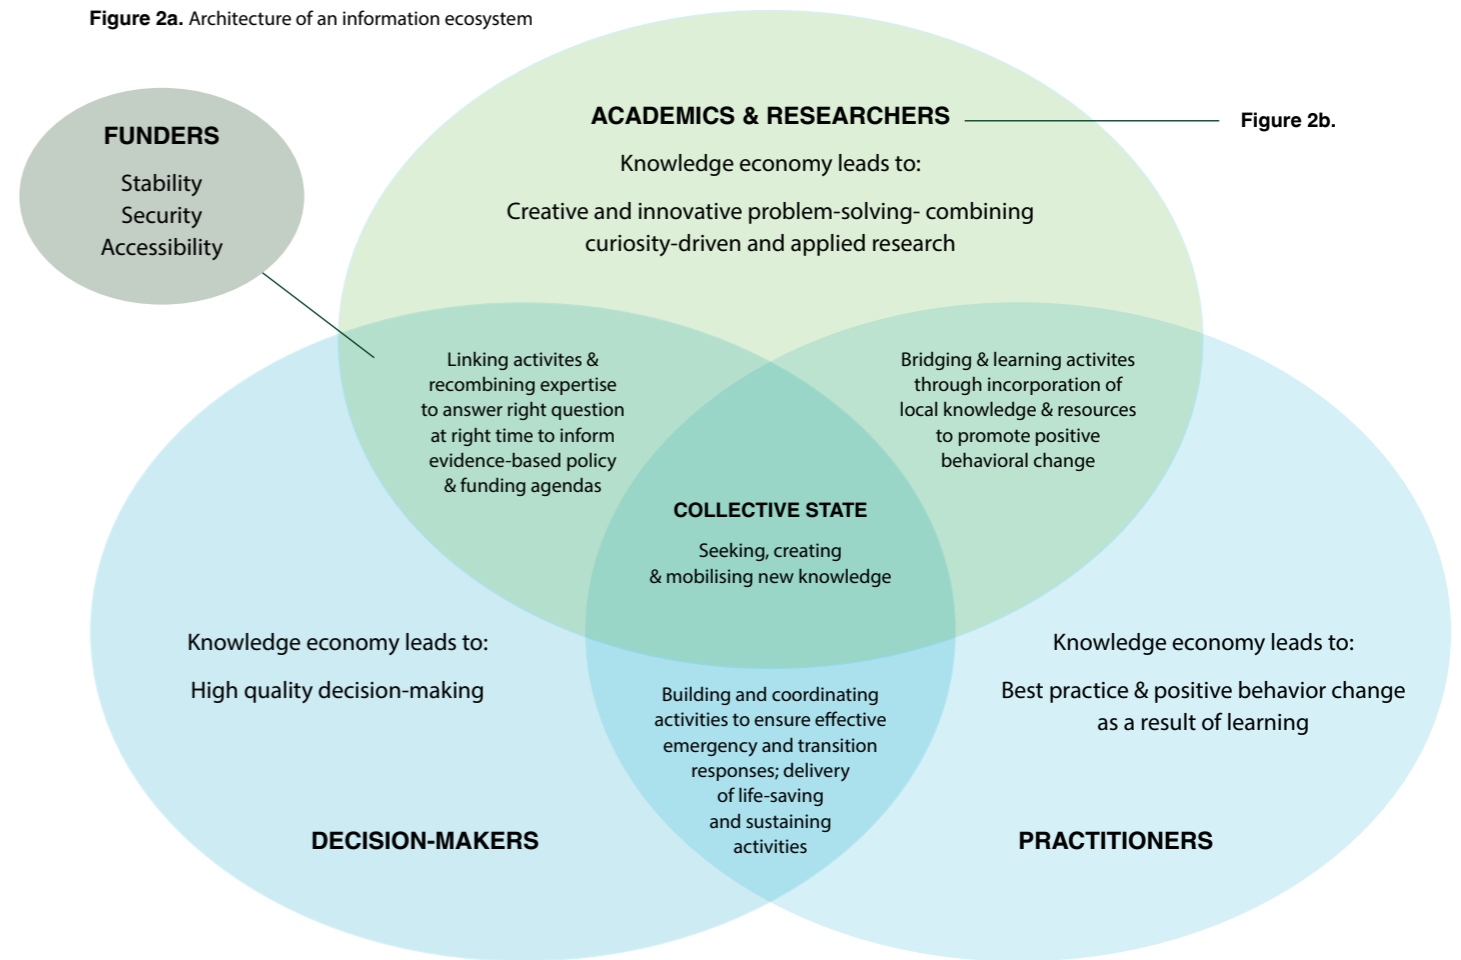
**Figure 2a.** Architecture of an information ecosystem

FUNDERS

Stability
Security
Accessibility

ACADEMICS & RESEARCHERS

Figure 2b.

Knowledge economy leads to:

Creative and innovative problem-solving- combining curiosity-driven and applied research

Linking activites & recombining expertise to answer right question at right time to inform evidence-based policy & funding agendas

Bridging & learning activites through incorporation of local knowledge & resources to promote positive behavioral change

COLLECTIVE STATE

Seeking, creating & mobilising new knowledge

Knowledge economy leads to:

High quality decision-making

Building and coordinating activities to ensure effective emergency and transition responses; delivery of life-saving and sustaining activities

Knowledge economy leads to:

Best practice & positive behavior change as a result of learning

DECISION-MAKERS

PRACTITIONERS